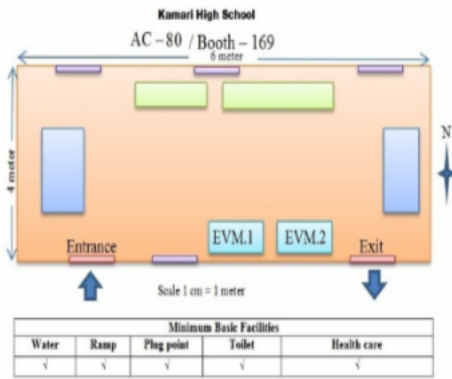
Kamari High School

AC – 80 / Booth – 169

6 meter

4 meter

N

EVM.1

EVM.2

Entrance

Exit

Scale 1 cm = 1 meter

| Minimum Basic Facilities | | | | |
|---|---|---|---|---|
| Water | Ramp | Plug point | Toilet | Health care |
| √ | √ | √ | √ | √ |